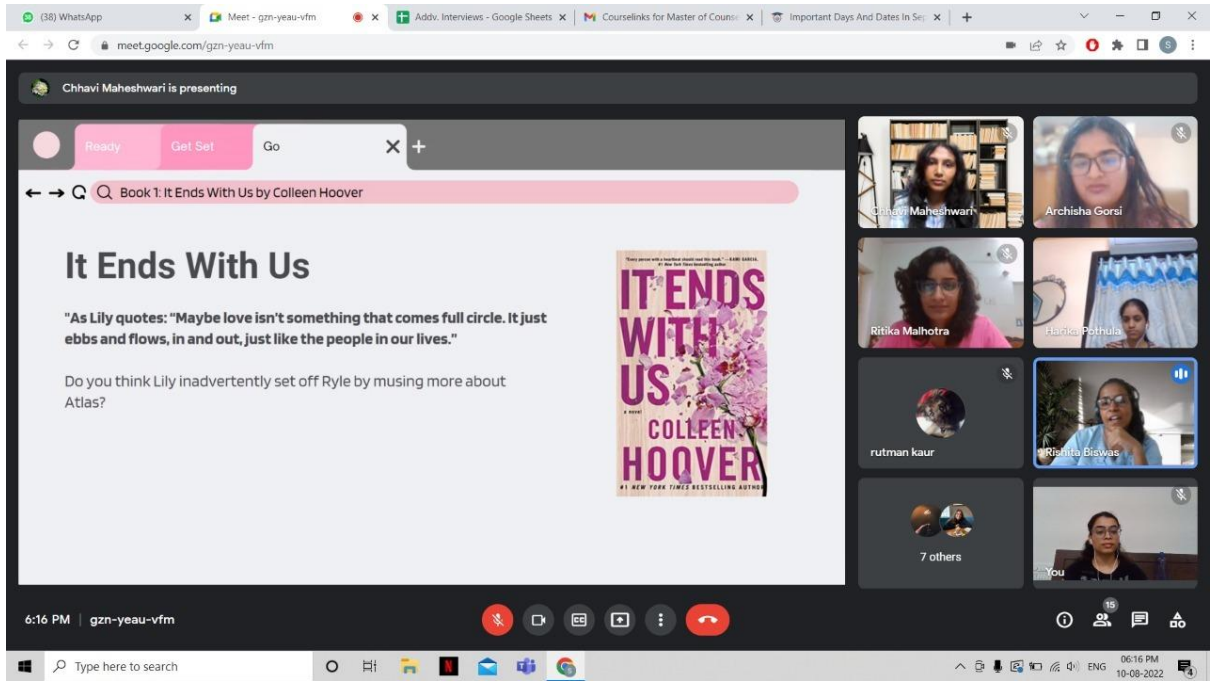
(38) WhatsApp
Meet - gzn-yeau-vfm
Addv. Interviews - Google Sheets
Courselinks for Master of Couns
Important Days And Dates In Se
meet.google.com/gzn-yeau-vfm

Chhavi Maheshwari is presenting

Ready Get Set Go

Book 1: It Ends With Us by Colleen Hoover

It Ends With Us

"As Lily quotes: "Maybe love isn't something that comes full circle. It just ebbs and flows, in and out, just like the people in our lives."

Do you think Lily inadvertently set off Ryle by musing more about Atlas?

"Every person with a heartbeat should read this book." —RAINI GARCIA, #1 New York Times bestselling author
IT ENDS WITH US
a novel
COLLEEN HOOVER
#1 NEW YORK TIMES BESTSELLING AUTHOR

Chhavi Maheshwari
Archisha Gorsi
Ritika Malhotra
Harika Pothula
rutman kaur
Rishita Biswas
7 others
You

6:16 PM | gzn-yeau-vfm

15

Type here to search
ENG 06:16 PM 10-08-2022
4